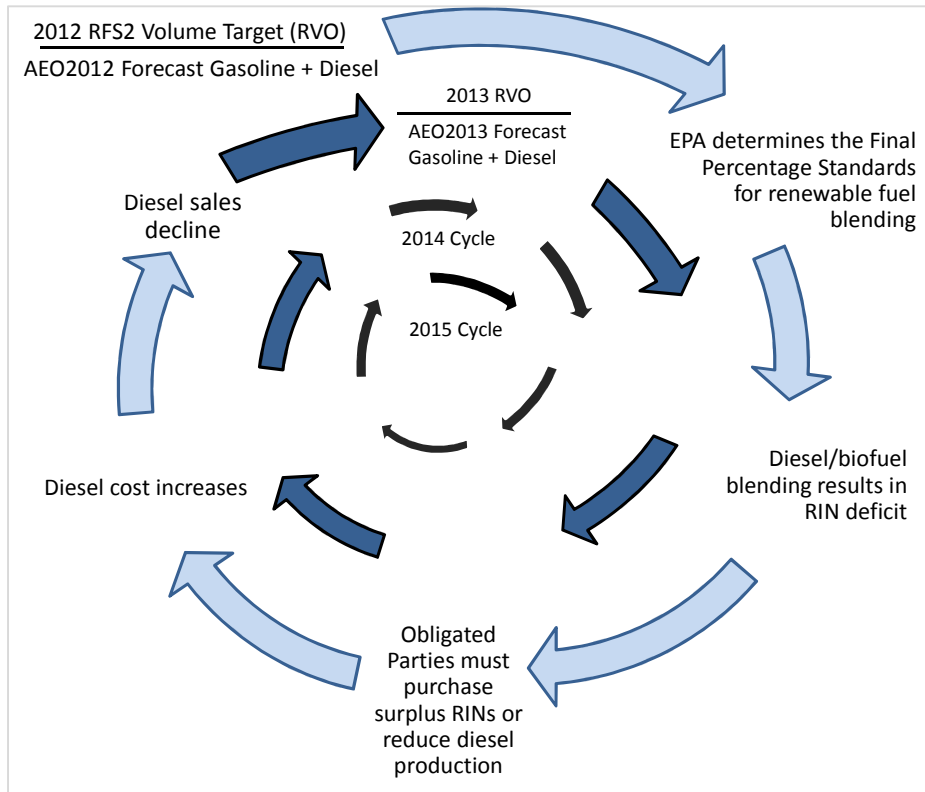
2012 RFS2 Volume Target (RVO)
AEO2012 Forecast Gasoline + Diesel

2013 RVO
AEO2013 Forecast Gasoline + Diesel

EPA determines the Final Percentage Standards for renewable fuel blending

2014 Cycle

2015 Cycle

Diesel sales decline

Diesel/biofuel blending results in RIN deficit

Diesel cost increases

Obligated Parties must purchase surplus RINs or reduce diesel production